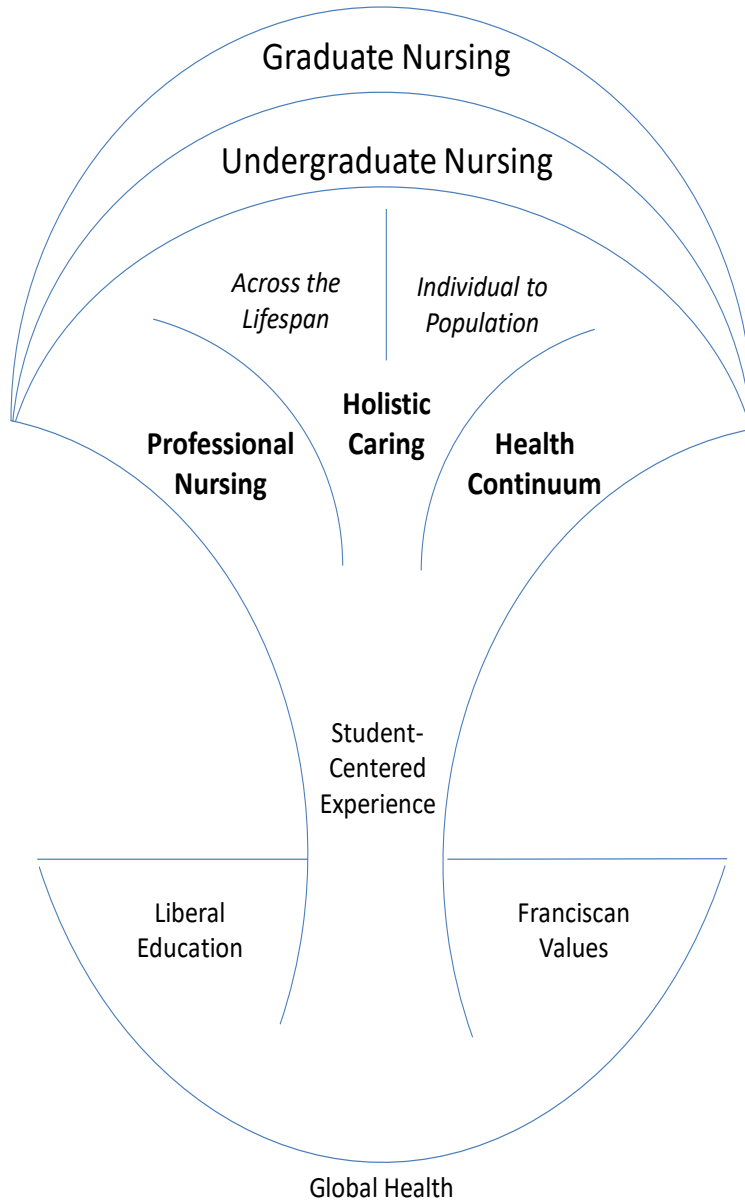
Graduate Nursing

Undergraduate Nursing

Across the Lifespan

Individual to Population

Holistic Caring

Professional Nursing

Health Continuum

Student-Centered Experience

Liberal Education

Franciscan Values

Global Health